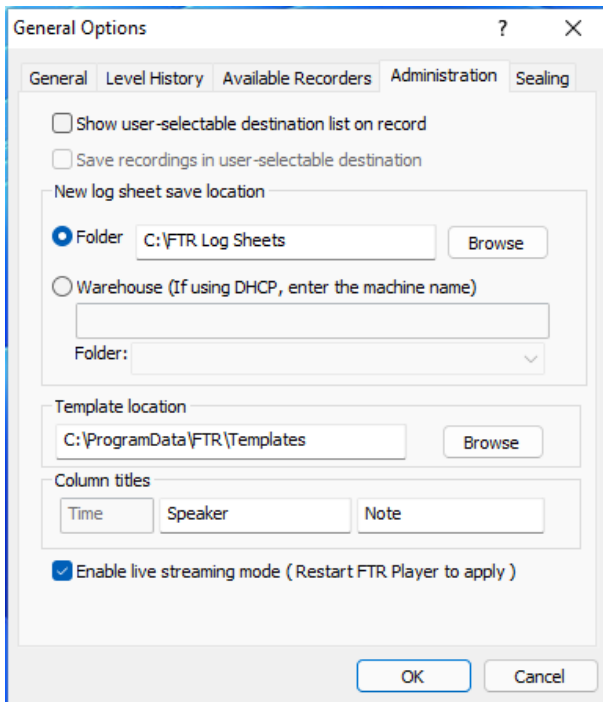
General Options ? X

General | Level History | Available Recorders | Administration | Sealing

Show user-selectable destination list on record

Save recordings in user-selectable destination

New log sheet save location

Folder C:\FTR Log Sheets Browse

Warehouse (If using DHCP, enter the machine name)

Folder:

Template location

C:\ProgramData\FTR\Templates Browse

Column titles

Time Speaker Note

Enable live streaming mode ( Restart FTR Player to apply )

OK Cancel